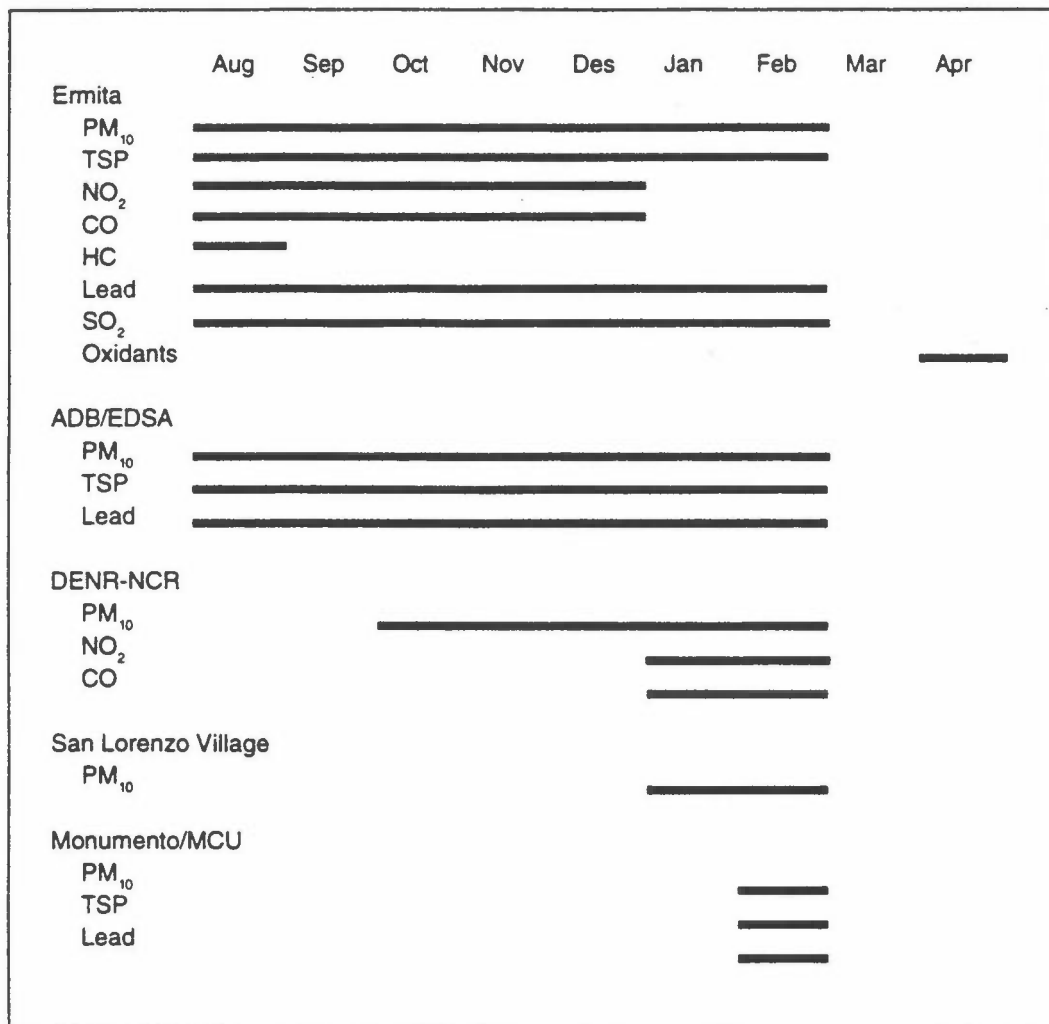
Aug Sep Oct Nov Des Jan Feb Mar Apr

Ermita
$PM_{10}$
TSP
$NO_2$
CO
HC
Lead
$SO_2$
Oxidants

ADB/EDSA
$PM_{10}$
TSP
Lead

DENR-NCR
$PM_{10}$
$NO_2$
CO

San Lorenzo Village
$PM_{10}$

Monumento/MCU
$PM_{10}$
TSP
Lead